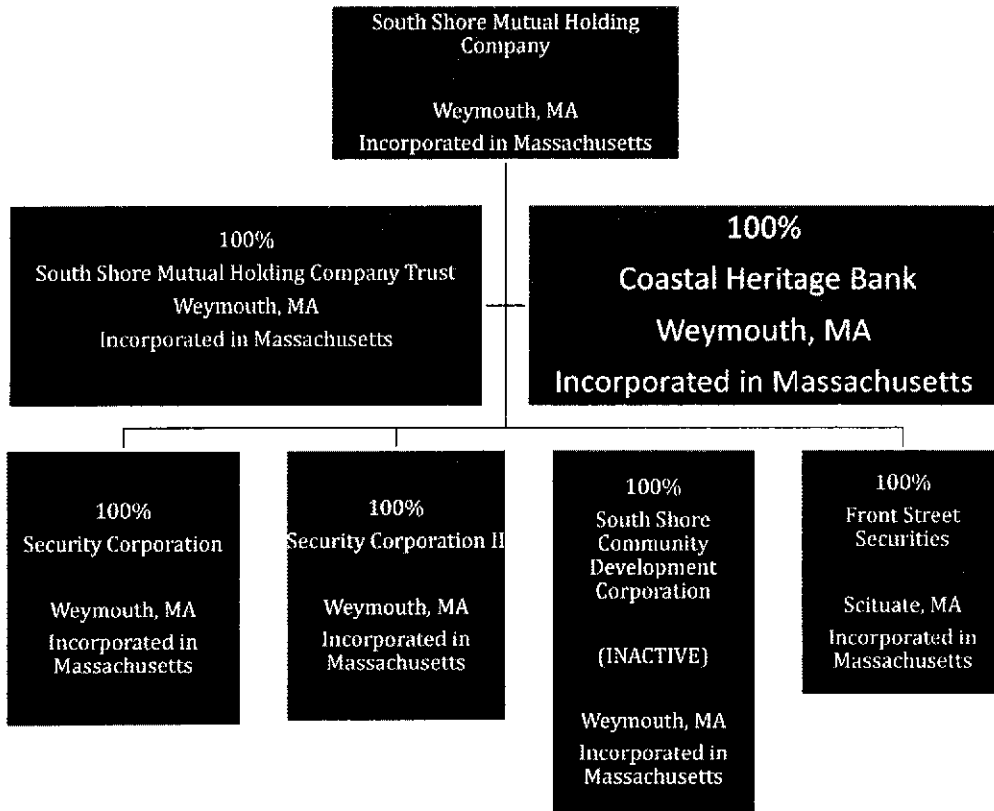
South Shore Mutual Holding Company

Weymouth, MA
Incorporated in Massachusetts

100%
South Shore Mutual Holding Company Trust
Weymouth, MA
Incorporated in Massachusetts

100%
Coastal Heritage Bank
Weymouth, MA
Incorporated in Massachusetts

100%
Security Corporation

Weymouth, MA
Incorporated in Massachusetts

100%
Security Corporation II

Weymouth, MA
Incorporated in Massachusetts

100%
South Shore Community Development Corporation

(INACTIVE)

Weymouth, MA
Incorporated in Massachusetts

100%
Front Street Securities

Scituate, MA
Incorporated in Massachusetts